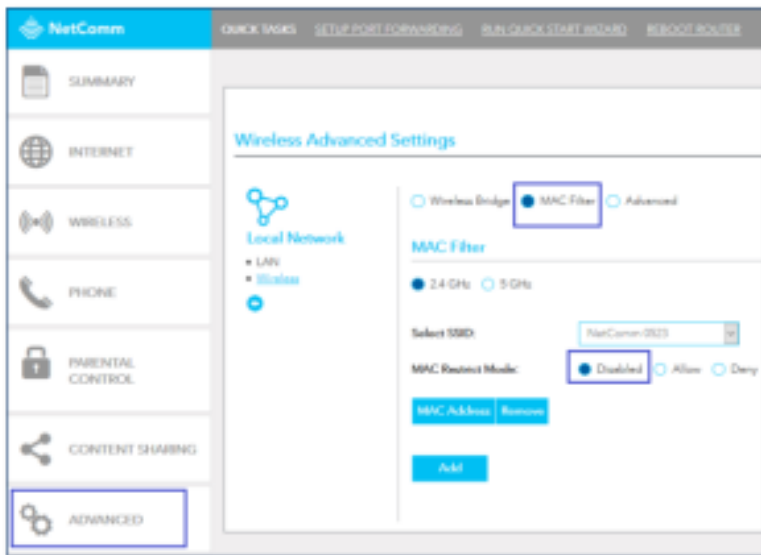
NetComm

QUICK TASKS SETUP PORT FORWARDING RUN QUICK START WIZARD REBOOT ROUTER

SUMMARY

INTERNET

WIRELESS

PHONE

PARENTAL CONTROL

CONTENT SHARING

ADVANCED

Wireless Advanced Settings

Local Network

• LAN
• Wireless

Wireless Bridge MAC Filter Advanced

MAC Filter

2.4 GHz 5 GHz

Select SSID: NetComm 0923

MAC Restrict Mode: Disabled Allow Deny

| MAC Address | Remove |
|---|---|

Add